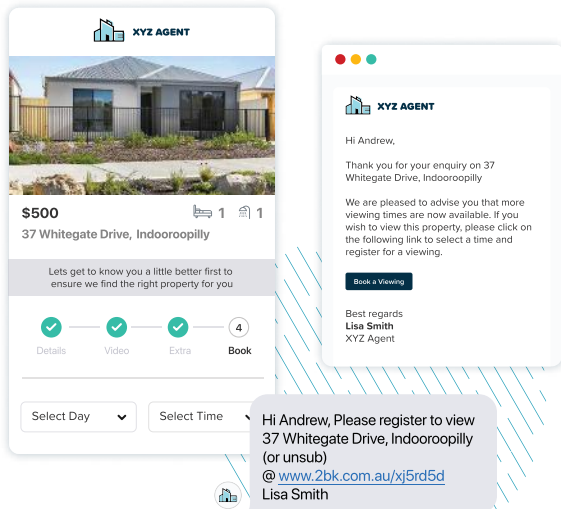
XYZ AGENT

$500 1 1

37 Whitegate Drive, Indooroopilly

Lets get to know you a little better first to ensure we find the right property for you

4

Details Video Extra Book

Select Day

Select Time

XYZ AGENT

Hi Andrew,

Thank you for your enquiry on 37 Whitegate Drive, Indooroopilly

We are pleased to advise you that more viewing times are now available. If you wish to view this property, please click on the following link to select a time and register for a viewing.

Book a Viewing

Best regards
Lisa Smith
XYZ Agent

Hi Andrew, Please register to view 37 Whitegate Drive, Indooroopilly (or unsub)
@ www.2bk.com.au/xj5rd5d
Lisa Smith